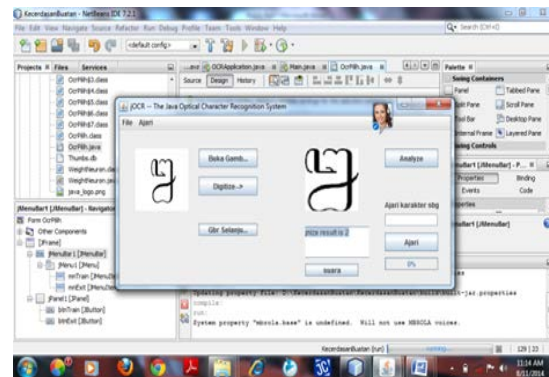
KecerdasanBuatan - NetBeans IDE 7.2.1

File Edit View Navigate Source Refactor Run Debug Profile Team Tools Window Help

<default config>

Search (Ctrl+I)

Projects Files Services

OcrFilth63.class
OcrFilth64.class
OcrFilth65.class
OcrFilth66.class
OcrFilth67.class
OcrFilth.class
OcrFilth.java
Thumbs.db
WeightNeuron.dat
WeightNeuron.jav
java_logo.png

JOCR -- The Java Optical Character Recognition System

File Ajari

Buka Gamb...

Digitize->

Gbr Selanju...

Analyze

Ajari karakter sbg

pize result is 2

Ajari

suara

0%

Source Design History

OCRApplication.java Main.java OcrFilth.java

Palette

Swing Containers
Panel
Tabbed Pane
Split Pane
Scroll Pane
Tool Bar
Desktop Pane
Internal Frame
Layered Pane
Swing Controls

jMenuBar1 [JMenuBar] - Navigator

Form OcrFilth
Other Components
[JFrame]
jMenuBar1 [JMenuBar]
jMenu1 [JMenu]
mnTrain [JMenuItem]
mnExit [JMenuItem]
jPanel1 [JPanel]
btnTrain [JButton]
btnExit [JButton]

jMenuBar1 [JMenuBar] - P...
Properties Binding
Events Code
Properties
jMenuBar1 [JMenuBar]

Updating property file: D:\KecerdasanBuatan\KecerdasanBuatan\build\built-jar.properties
compile:
run:
System property "mbrola.base" is undefined. Will not use MBROLA voices.

KecerdasanBuatan (run)

129 | 33

11:14 AM
6/11/2014